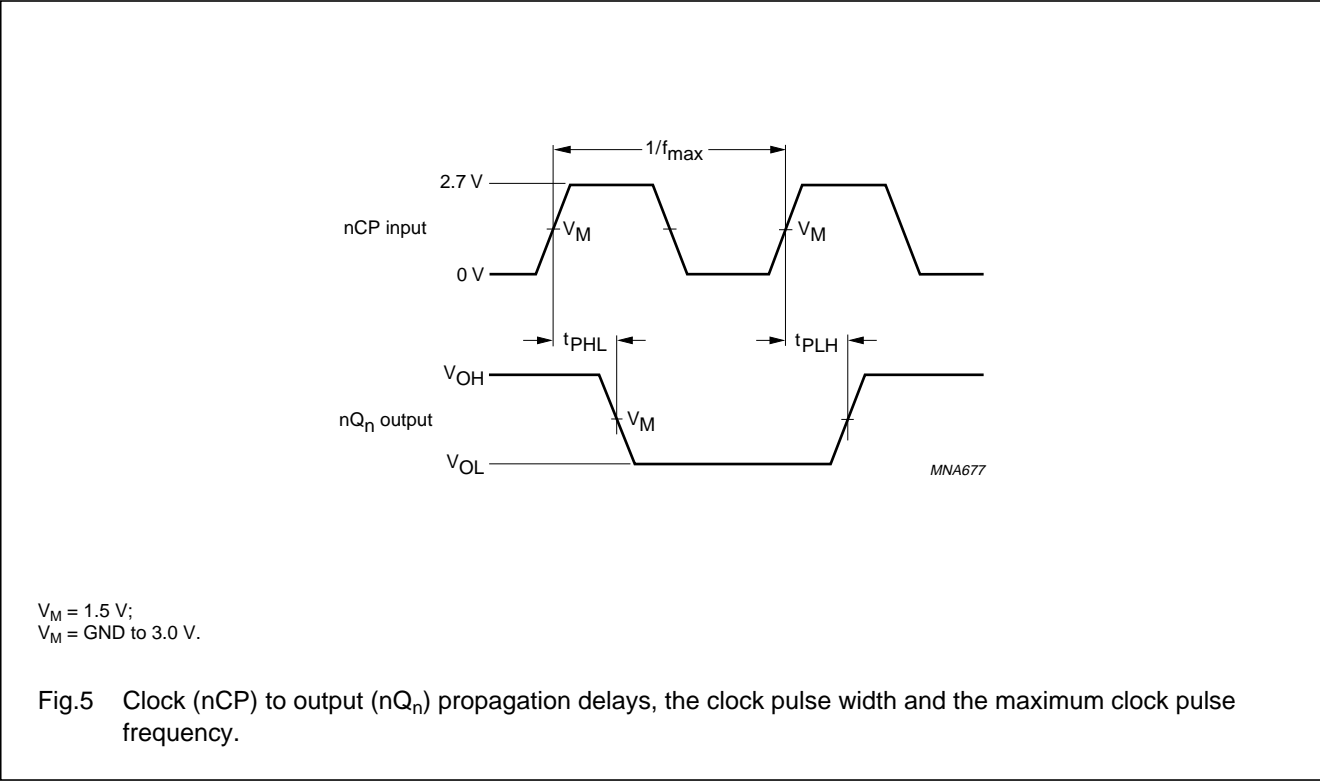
$1/f_{max}$

2.7 V

nCP input

$V_M$

$V_M$

0 V

$t_{PHL}$

$t_{PLH}$

$V_{OH}$

$nQ_n$ output

$V_M$

$V_{OL}$

MNA677

$V_M$ = 1.5 V;
$V_M$ = GND to 3.0 V.

Fig.5 Clock (nCP) to output ($nQ_n$) propagation delays, the clock pulse width and the maximum clock pulse frequency.